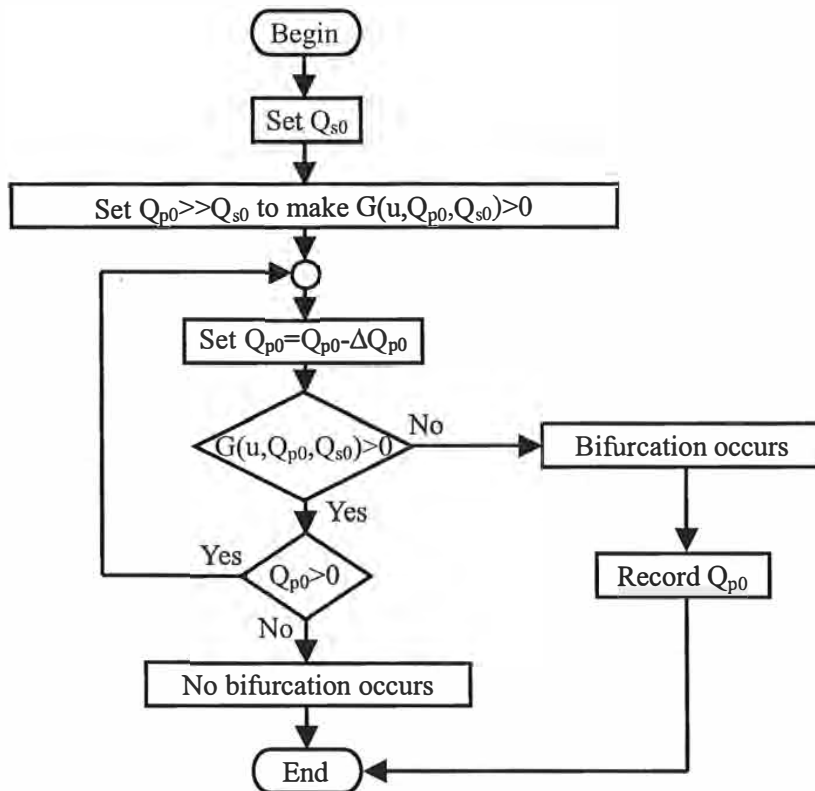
Begin

Set $Q_{s0}$

Set $Q_{p0} >> Q_{s0}$ to make $G(u,Q_{p0},Q_{s0})>0$

Set $Q_{p0}=Q_{p0}-\Delta Q_{p0}$

$G(u,Q_{p0},Q_{s0})>0$

No

Bifurcation occurs

Yes

Yes

$Q_{p0}>0$

Record $Q_{p0}$

No

No bifurcation occurs

End